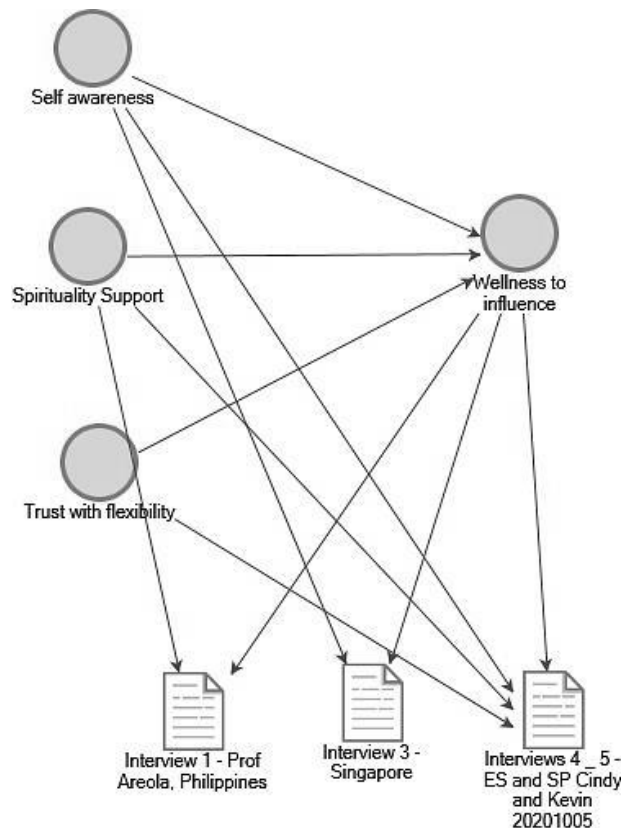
Self awareness

Spirituality Support

Wellness to influence

Trust with flexibility

Interview 1 - Prof Areola, Philippines

Interview 3 - Singapore

Interviews 4 _ 5 - ES and SP Cindy and Kevin 20201005